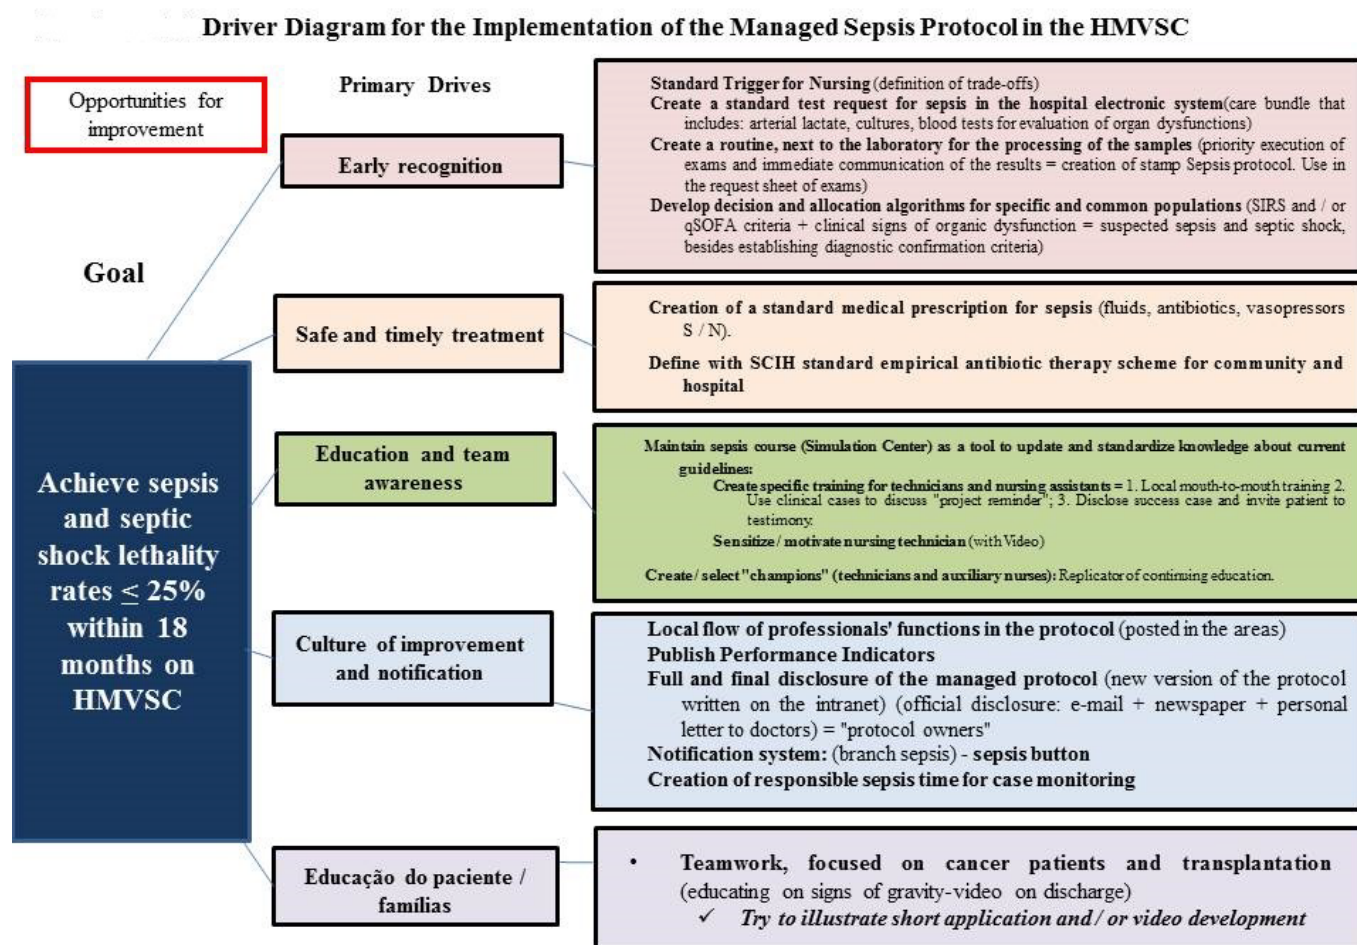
Driver Diagram for the Implementation of the Managed Sepsis Protocol in the HMVSC

Opportunities for improvement

Primary Drives

Goal

Achieve sepsis and septic shock lethality rates ≤ 25% within 18 months on HMVSC

Early recognition

Standard Trigger for Nursing (definition of trade-offs)
Create a standard test request for sepsis in the hospital electronic system(care bundle that includes: arterial lactate, cultures, blood tests for evaluation of organ dysfunctions)
Create a routine, next to the laboratory for the processing of the samples (priority execution of exams and immediate communication of the results = creation of stamp Sepsis protocol. Use in the request sheet of exams)
Develop decision and allocation algorithms for specific and common populations (SIRS and / or qSOFA criteria + clinical signs of organic dysfunction = suspected sepsis and septic shock, besides establishing diagnostic confirmation criteria)

Safe and timely treatment

Creation of a standard medical prescription for sepsis (fluids, antibiotics, vasopressors S / N).
Define with SCIH standard empirical antibiotic therapy scheme for community and hospital

Education and team awareness

Maintain sepsis course (Simulation Center) as a tool to update and standardize knowledge about current guidelines:
Create specific training for technicians and nursing assistants = 1. Local mouth-to-mouth training 2. Use clinical cases to discuss "project reminder"; 3. Disclose success case and invite patient to testimony.
Sensitize / motivate nursing technician (with Video)
Create / select "champions" (technicians and auxiliary nurses): Replicator of continuing education.

Culture of improvement and notification

Local flow of professionals' functions in the protocol (posted in the areas)
Publish Performance Indicators
Full and final disclosure of the managed protocol (new version of the protocol written on the intranet) (official disclosure: e-mail + newspaper + personal letter to doctors) = "protocol owners"
Notification system: (branch sepsis) - sepsis button
Creation of responsible sepsis time for case monitoring

Educação do paciente / famílias

• Teamwork, focused on cancer patients and transplantation (educating on signs of gravity-video on discharge)
✓ Try to illustrate short application and / or video development